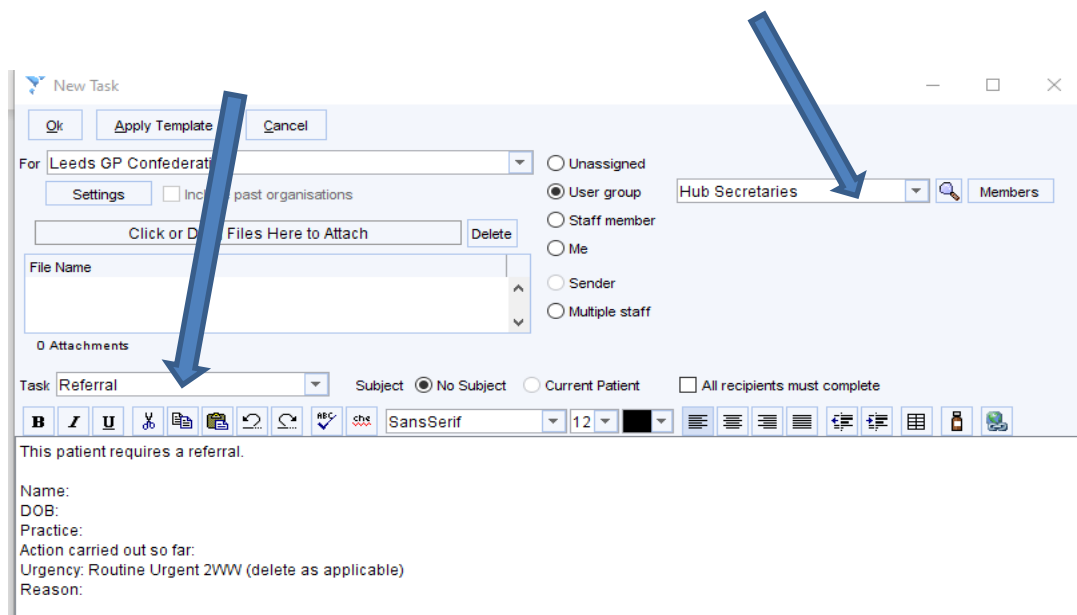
New Task

Ok Apply Template Cancel

For Leeds GP Confederati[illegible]

Settings Incl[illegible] past organisations

Click or D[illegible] Files Here to Attach Delete

File Name

0 Attachments

Unassigned
User group Hub Secretaries Members
Staff member
Me
Sender
Multiple staff

Task Referral Subject No Subject Current Patient All recipients must complete

B I U SansSerif 12

This patient requires a referral.

Name:
DOB:
Practice:
Action carried out so far:
Urgency: Routine Urgent 2WW (delete as applicable)
Reason: